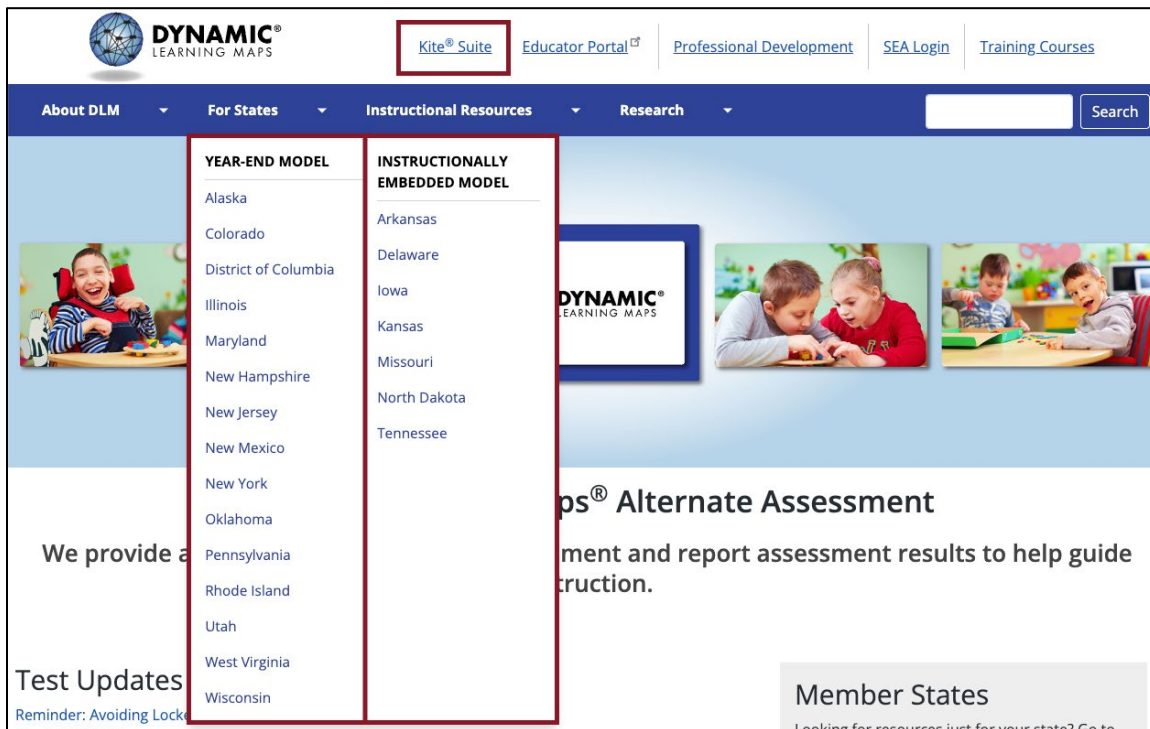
DYNAMIC®
LEARNING MAPS

Kite® Suite
Educator Portal
Professional Development
SEA Login
Training Courses

About DLM
For States
Instructional Resources
Research
Search

YEAR-END MODEL
Alaska
Colorado
District of Columbia
Illinois
Maryland
New Hampshire
New Jersey
New Mexico
New York
Oklahoma
Pennsylvania
Rhode Island
Utah
West Virginia
Wisconsin

INSTRUCTIONALLY EMBEDDED MODEL
Arkansas
Delaware
Iowa
Kansas
Missouri
North Dakota
Tennessee

DYNAMIC®
LEARNING MAPS

ps® Alternate Assessment

We provide a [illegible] ment and report assessment results to help guide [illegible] truction.

Test Updates
Reminder: Avoiding Locke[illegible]

Member States
Looking for resources just for your state? Go to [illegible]